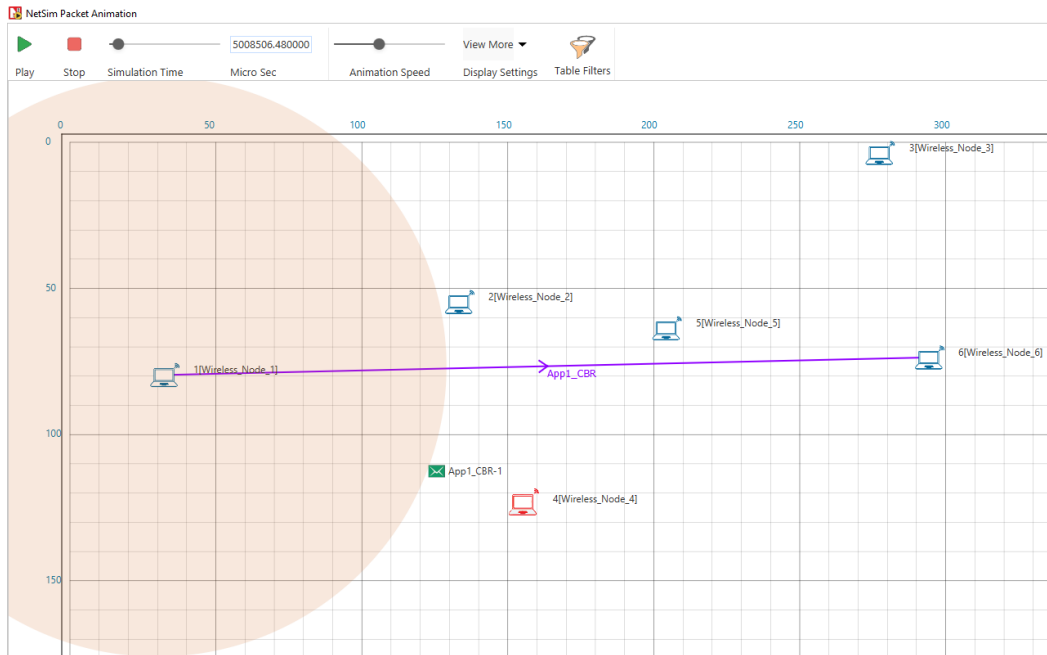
NetSim Packet Animation

Play Stop Simulation Time 5008506.480000 Micro Sec Animation Speed View More Display Settings Table Filters

0 50 100 150 200 250 300

0 50 100 150

3[Wireless_Node_3]

2[Wireless_Node_2]

5[Wireless_Node_5]

6[Wireless_Node_6]

1[Wireless_Node_1]

App1_CBR

App1_CBR-1

4[Wireless_Node_4]